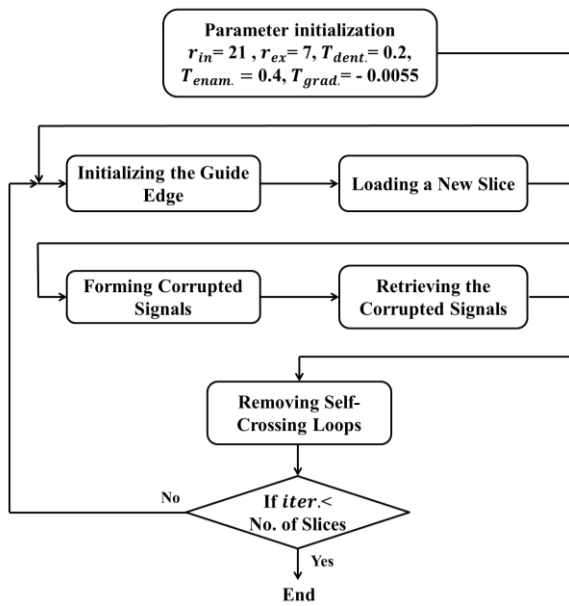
Parameter initialization
$r_{in}$= 21 , $r_{ex}$= 7, $T_{dent.}$= 0.2, $T_{enam.}$ = 0.4, $T_{grad.}$= - 0.0055

Initializing the Guide Edge

Loading a New Slice

Forming Corrupted Signals

Retrieving the Corrupted Signals

Removing Self-Crossing Loops

No

If $iter.$< No. of Slices

Yes

End